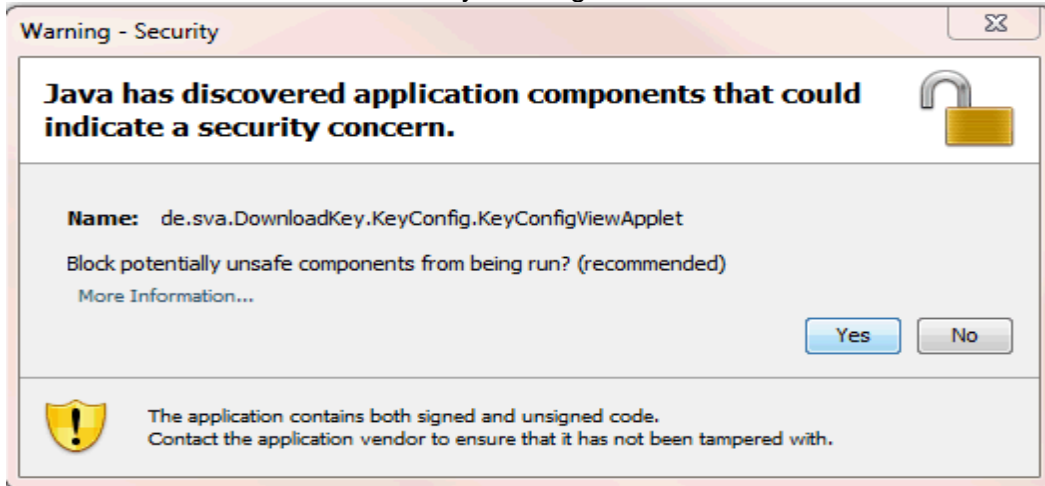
Warning - Security

Java has discovered application components that could indicate a security concern.

Name: de.sva.DownloadKey.KeyConfig.KeyConfigViewApplet

Block potentially unsafe components from being run? (recommended)

More Information...

Yes No

The application contains both signed and unsigned code.
Contact the application vendor to ensure that it has not been tampered with.